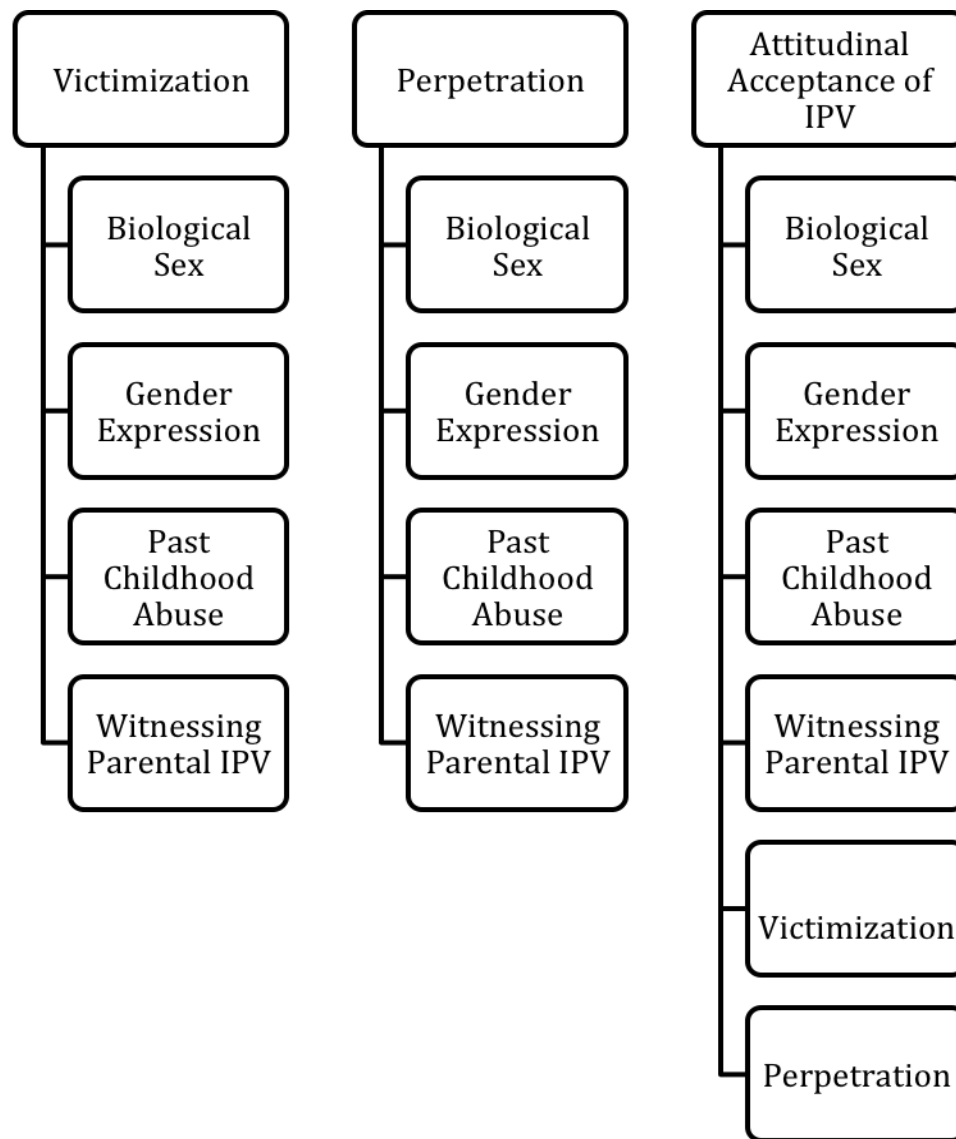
Victimization

Biological Sex

Gender Expression

Past Childhood Abuse

Witnessing Parental IPV

Perpetration

Biological Sex

Gender Expression

Past Childhood Abuse

Witnessing Parental IPV

Attitudinal Acceptance of IPV

Biological Sex

Gender Expression

Past Childhood Abuse

Witnessing Parental IPV

Victimization

Perpetration